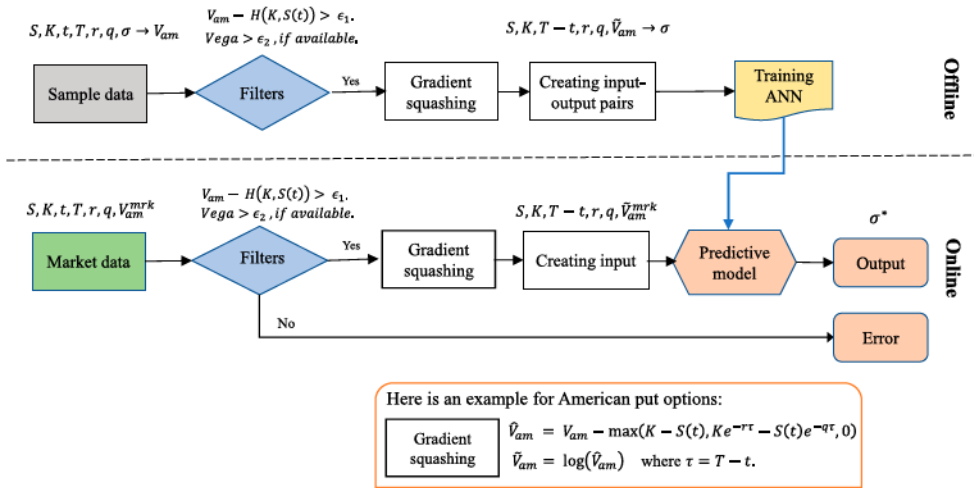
$S, K, t, T, r, q, \sigma \rightarrow V_{am}$

$V_{am} - H(K, S(t)) > \epsilon_1.$
$Vega > \epsilon_2$, if available.

$S, K, T-t, r, q, \tilde{V}_{am} \rightarrow \sigma$

Sample data

Filters

Yes

Gradient squashing

Creating input-output pairs

Training ANN

Offline

$S, K, t, T, r, q, V_{am}^{mrk}$

$V_{am} - H(K, S(t)) > \epsilon_1.$
$Vega > \epsilon_2$, if available.

$S, K, T-t, r, q, \tilde{V}_{am}^{mrk}$

$\sigma^*$

Market data

Filters

Yes

Gradient squashing

Creating input

Predictive model

Output

Online

No

Error

Here is an example for American put options:

Gradient squashing

$\hat{V}_{am} = V_{am} - \max(K - S(t), Ke^{-r\tau} - S(t)e^{-q\tau}, 0)$
$\tilde{V}_{am} = \log(\hat{V}_{am})$ where $\tau = T - t$.